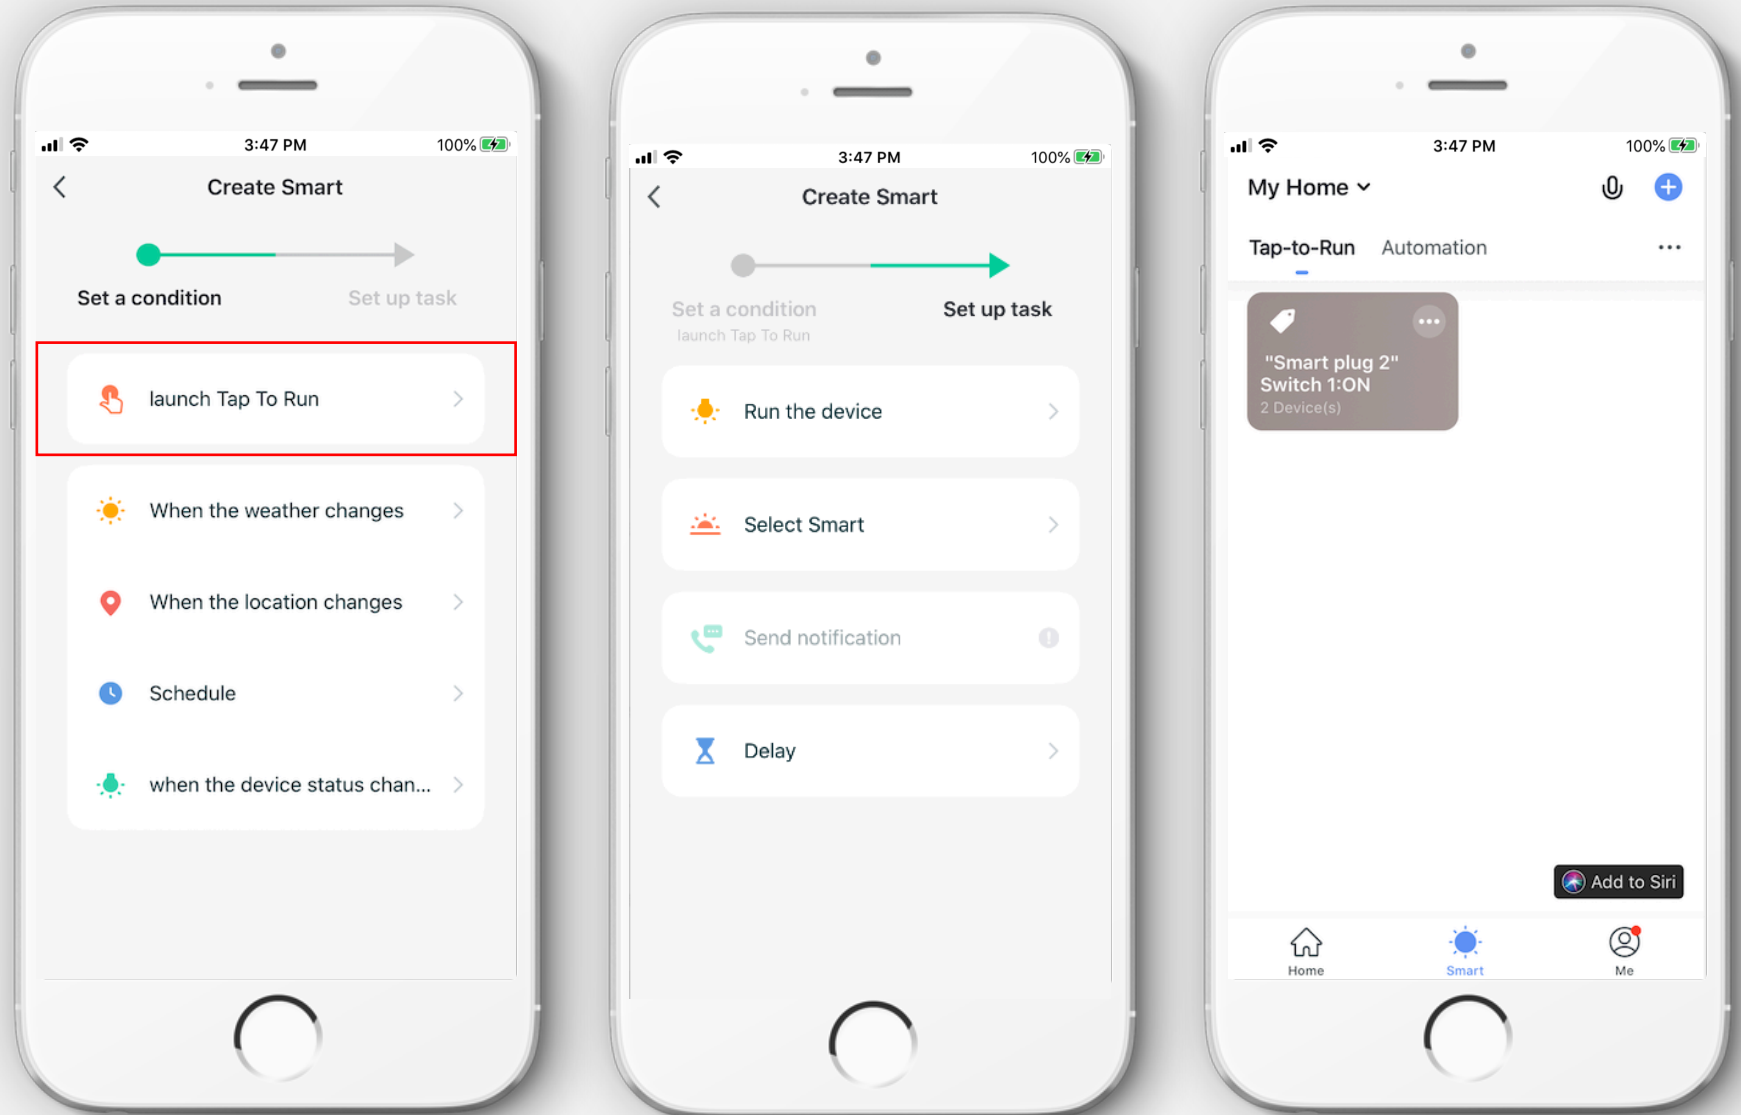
3:47 PM
100%

Create Smart

Set a condition
Set up task

launch Tap To Run

When the weather changes

When the location changes

Schedule

when the device status chan...

3:47 PM
100%

Create Smart

Set a condition
launch Tap To Run
Set up task

Run the device

Select Smart

Send notification

Delay

3:47 PM
100%

My Home

Tap-to-Run
Automation

"Smart plug 2" Switch 1:ON
2 Device(s)

Add to Siri

Home
Smart
Me